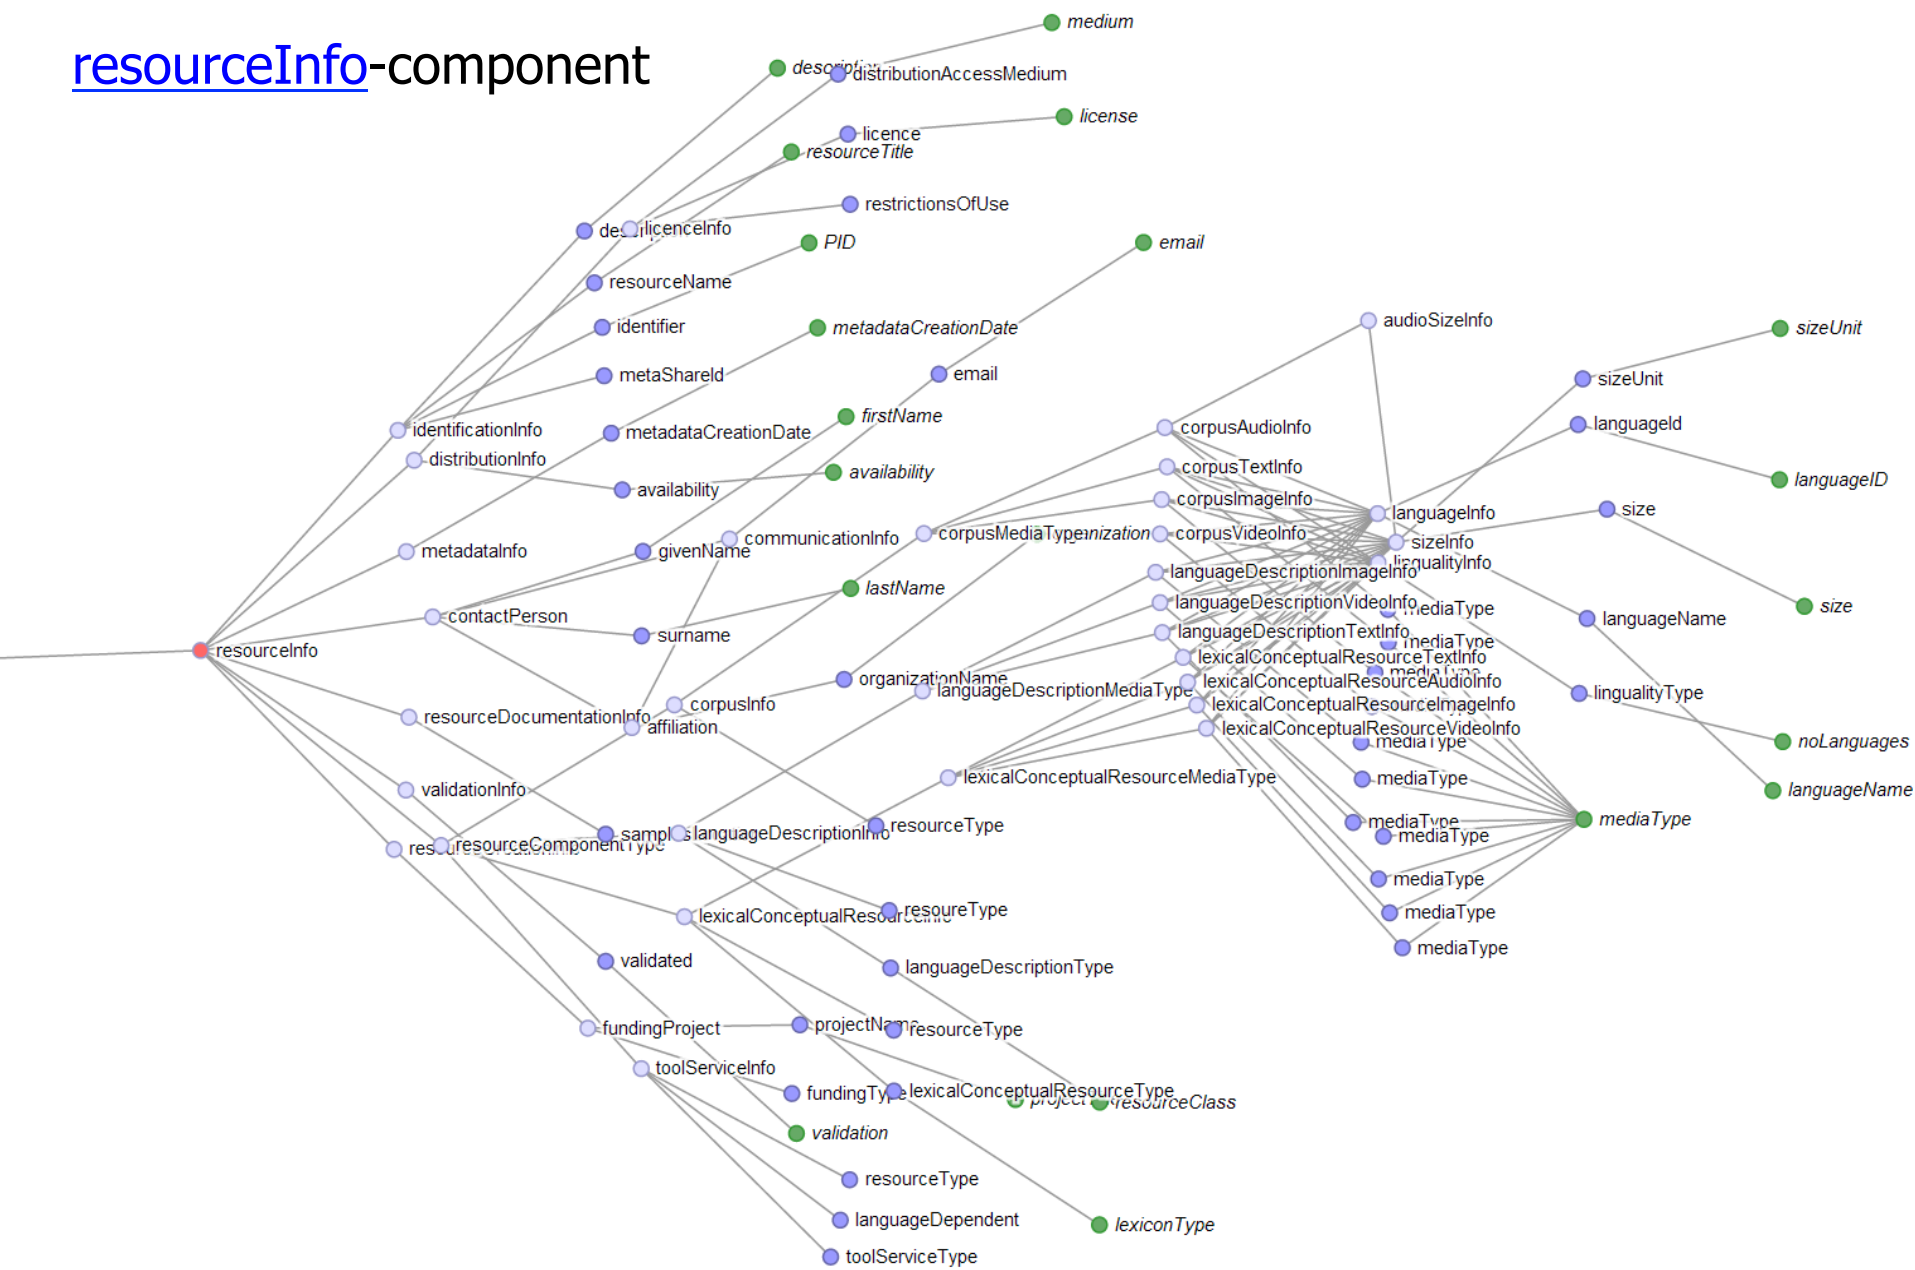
resourceInfo-component

medium
description
distributionAccessMedium
license
licence
resourceTitle
restrictionsOfUse
description
licenceInfo
PID
email
resourceName
identifier
metadataCreationDate
audioSizeInfo
sizeUnit
metaShareId
email
sizeUnit
identificationInfo
metadataCreationDate
firstName
corpusAudioInfo
languageId
distributionInfo
availability
corpusTextInfo
languageID
availability
corpusImageInfo
languageInfo
size
communicationInfo
corpusMediaType
organization
corpusVideoInfo
sizeInfo
metadataInfo
givenName
lingualityInfo
languageDescriptionImageInfo
lastName
languageDescriptionVideoInfo
mediaType
size
contactPerson
languageName
languageDescriptionTextInfo
mediaType
surname
lexicalConceptualResourceTextInfo
resourceInfo
organizationName
mediaType
languageDescriptionMediaType
lexicalConceptualResourceAudioInfo
lingualityType
corpusInfo
lexicalConceptualResourceImageInfo
resourceDocumentationInfo
affiliation
lexicalConceptualResourceVideoInfo
mediaType
noLanguages
validationInfo
lexicalConceptualResourceMediaType
mediaType
languageName
resourceType
mediaType
mediaType
resourceComponentType
sample
languageDescriptionInfo
resourceType
mediaType
mediaType
lexicalConceptualResourceInfo
resourceType
mediaType
validated
languageDescriptionType
fundingProject
projectName
resourceType
toolServiceInfo
fundingType
lexicalConceptualResourceType
project
resourceClass
validation
resourceType
languageDependent
lexiconType
toolServiceType